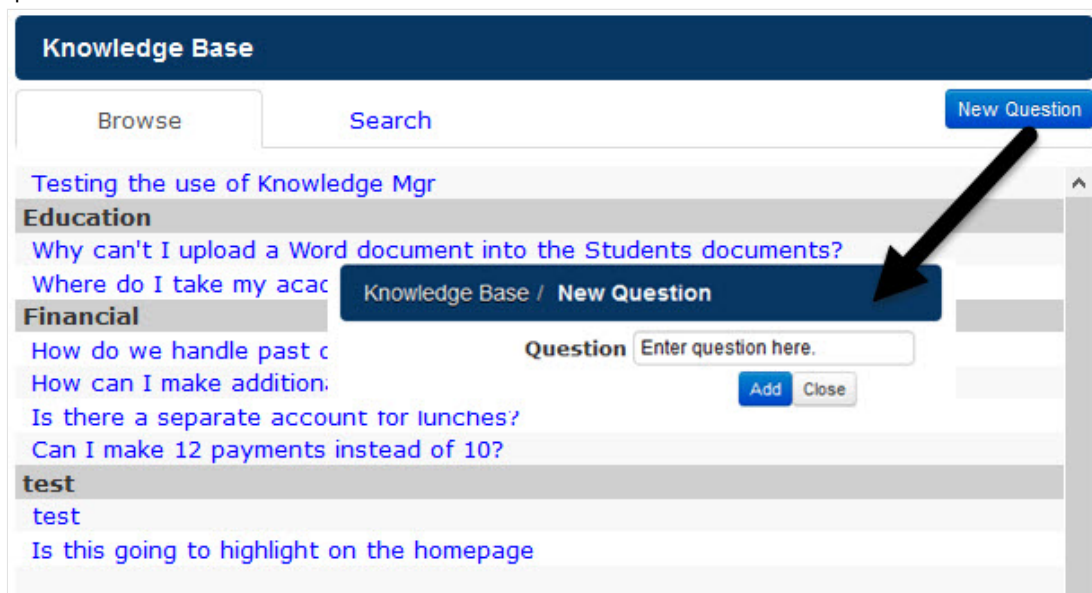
Knowledge Base

Browse

Search

New Question

Testing the use of Knowledge Mgr

Education

Why can't I upload a Word document into the Students documents?

Where do I take my acac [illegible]

Knowledge Base / New Question

Financial

How do we handle past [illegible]

Question Enter question here.

How can I make addition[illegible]

Add Close

Is there a separate account for lunches?

Can I make 12 payments instead of 10?

test

test

Is this going to highlight on the homepage